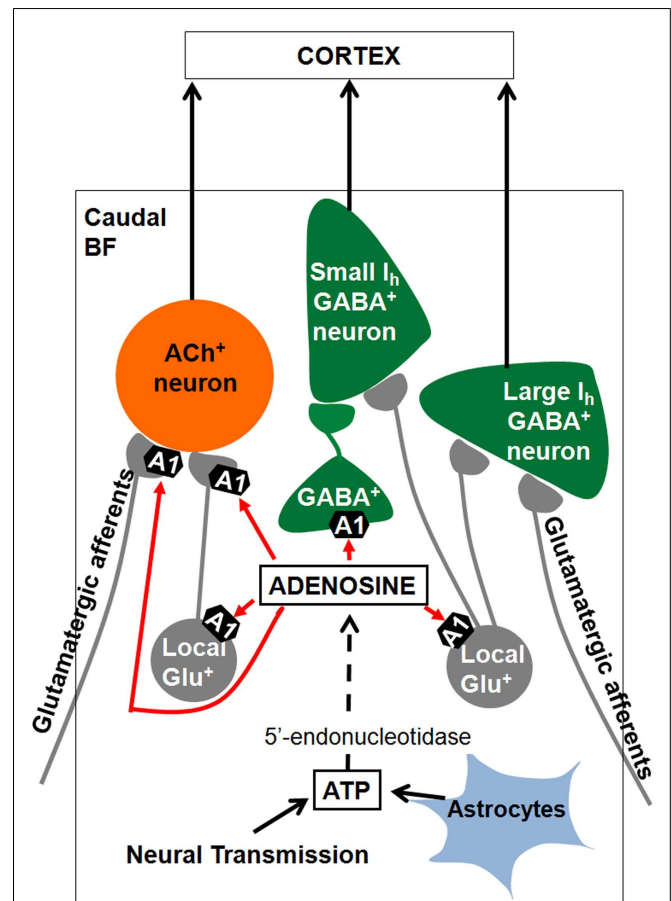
CORTEX

Caudal BF

ACh$^+$ neuron

Small $I_h$ GABA$^+$ neuron

Large $I_h$ GABA$^+$ neuron

A1

A1

GABA$^+$

A1

Glutamatergic afferents

Glutamatergic afferents

ADENOSINE

A1

Local Glu$^+$

A1

Local Glu$^+$

5'-endonucleotidase

ATP

Astrocytes

Neural Transmission